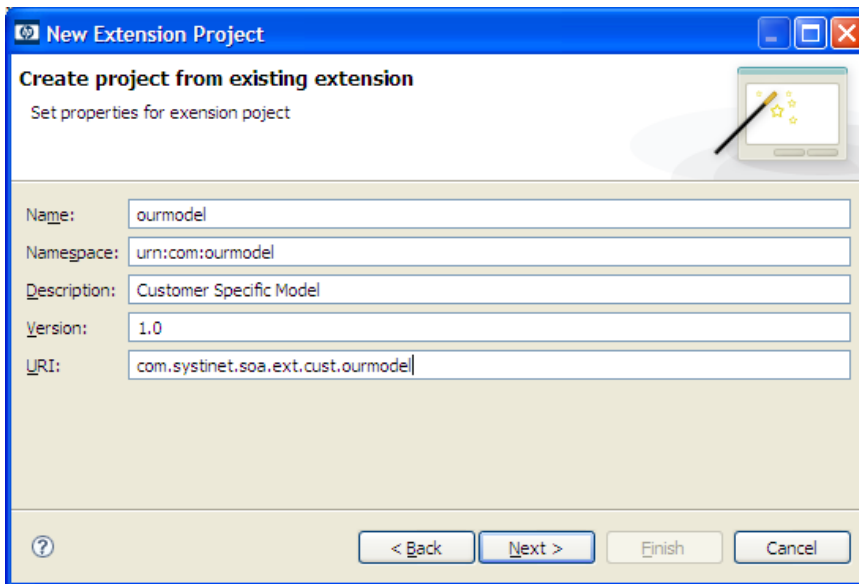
New Extension Project

Create project from existing extension

Set properties for exension poject

Name: ourmodel

Namespace: urn:com:ourmodel

Description: Customer Specific Model

Version: 1.0

URI: com.systinet.soa.ext.cust.ourmodel

?

< Back

Next >

Finish

Cancel